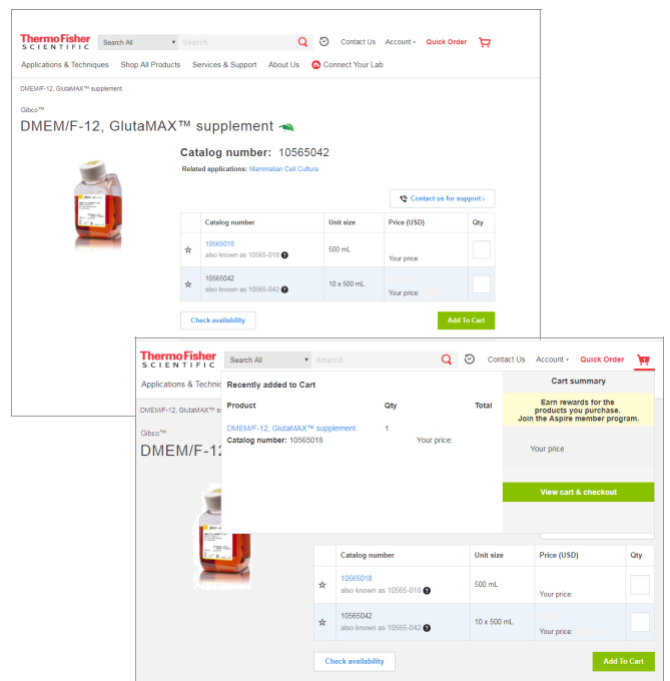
Thermo Fisher SCIENTIFIC

Search All ▾ Search

Contact Us Account ▾ Quick Order

Applications & Techniques Shop All Products Services & Support About Us Connect Your Lab

DMEM/F-12, GlutaMAX™ supplement

Gibco™

DMEM/F-12, GlutaMAX™ supplement

Catalog number: 10565042

Related applications: Mammalian Cell Culture

Contact us for support ›

| | Catalog number | Unit size | Price (USD) | Qty |
|---|---|---|---|---|
| ☆ | 10565018 also known as 10565-018 | 500 mL | Your price: | |
| ☆ | 10565042 also known as 10565-042 | 10 x 500 mL | Your price: | |

Check availability

Add To Cart

Thermo Fisher SCIENTIFIC

Search All ▾ Search

Contact Us Account ▾ Quick Order

Applications & Techni

DMEM/F-12, GlutaMAX™ su

Gibco™

DMEM/F-12

Recently added to Cart

| Product | Qty | Total |
|---|---|---|
| DMEM/F-12, GlutaMAX™ supplement Catalog number: 10565018 | 1 | Your price: |

Cart summary

Earn rewards for the products you purchase. Join the Aspire member program.

Your price

View cart & checkout

| | Catalog number | Unit size | Price (USD) | Qty |
|---|---|---|---|---|
| ☆ | 10565018 also known as 10565-018 | 500 mL | Your price: | |
| ☆ | 10565042 also known as 10565-042 | 10 x 500 mL | Your price: | |

Check availability

Add To Cart